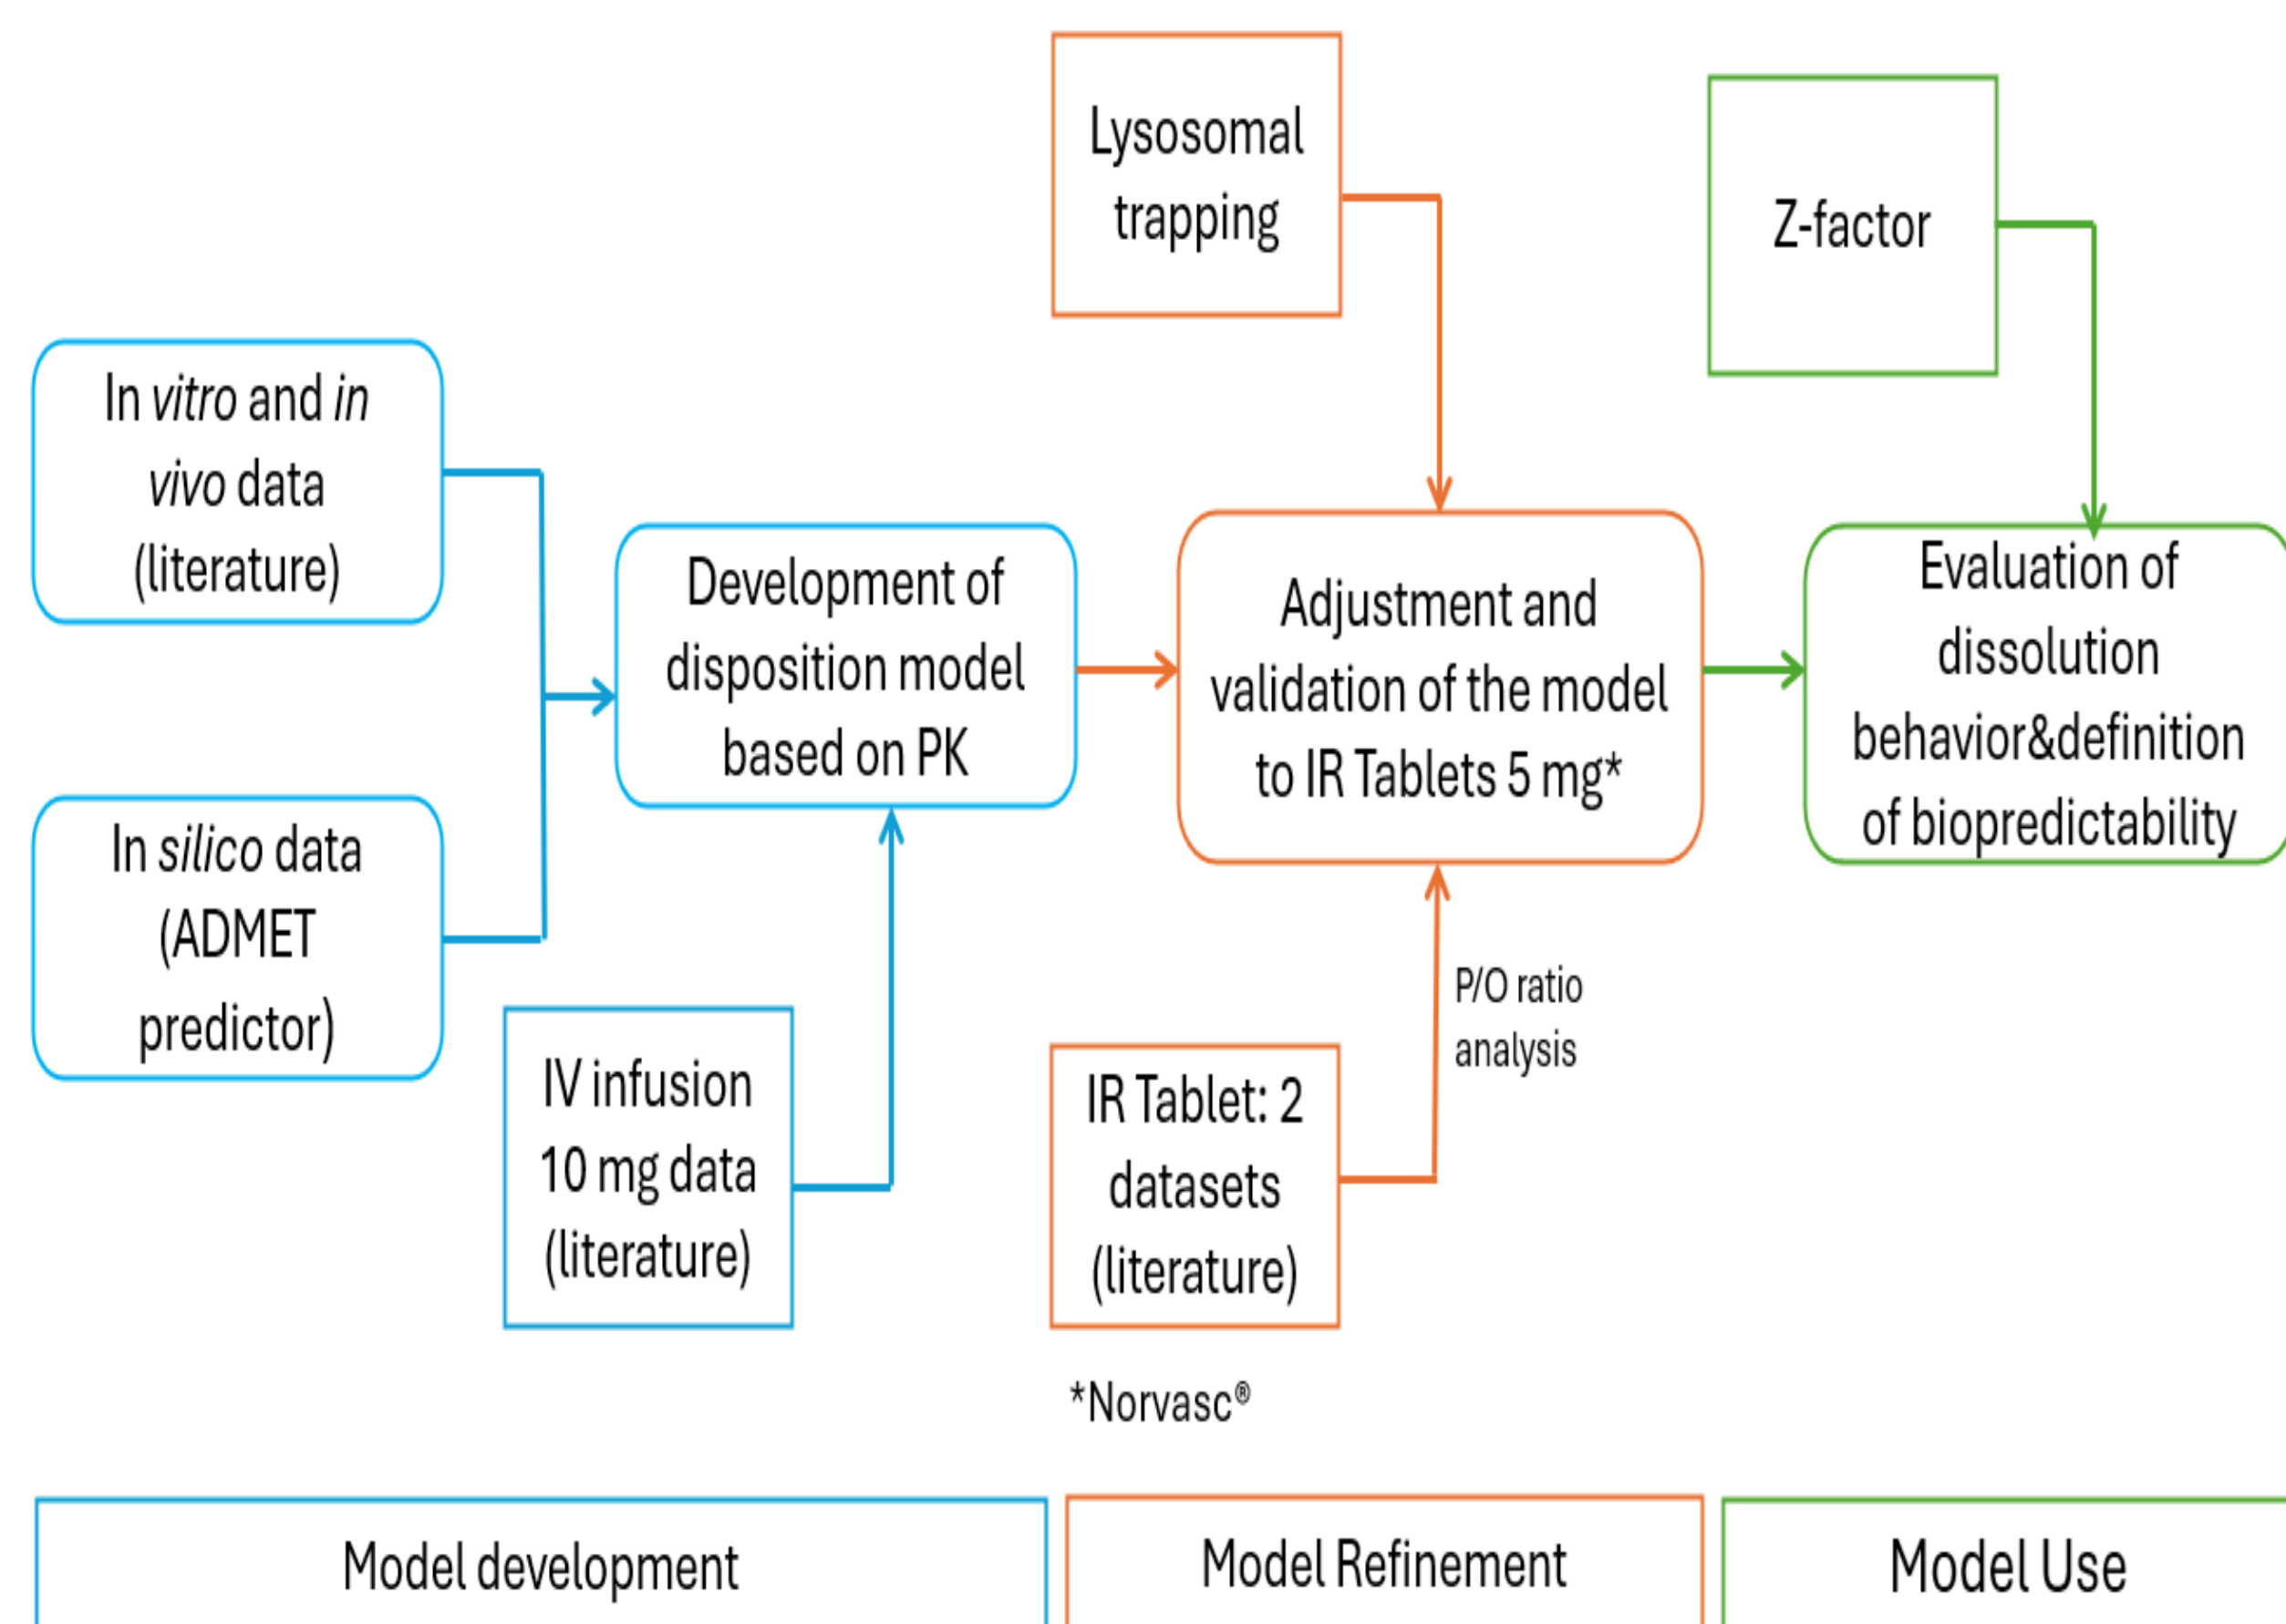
Lysosomal trapping

Z-factor

In vitro and in vivo data (literature)

Development of disposition model based on PK

Adjustment and validation of the model to IR Tablets 5 mg*

Evaluation of dissolution behavior&definition of biopredictability

In silico data (ADMET predictor)

IV infusion 10 mg data (literature)

P/O ratio analysis

IR Tablet: 2 datasets (literature)

*Norvasc®

Model development

Model Refinement

Model Use